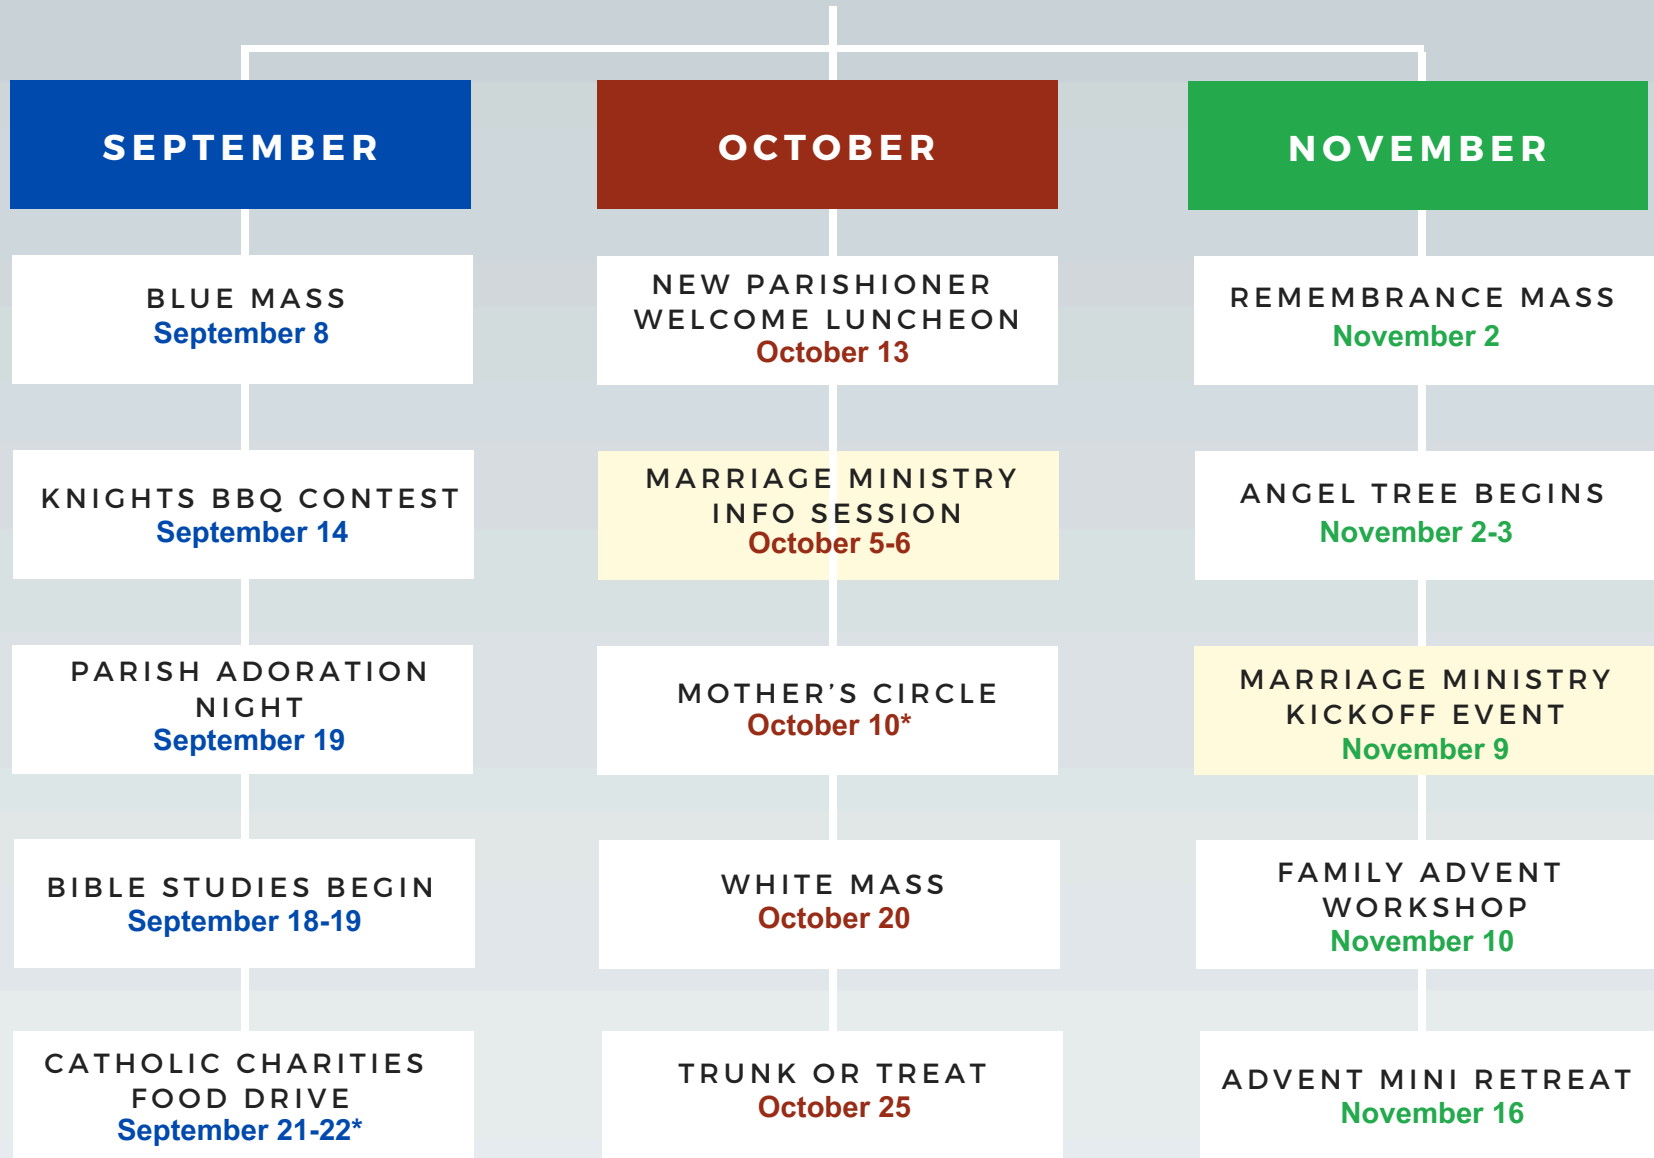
SEPTEMBER

BLUE MASS
September 8

KNIGHTS BBQ CONTEST
September 14

PARISH ADORATION NIGHT
September 19

BIBLE STUDIES BEGIN
September 18-19

CATHOLIC CHARITIES FOOD DRIVE
September 21-22*

OCTOBER

NEW PARISHIONER WELCOME LUNCHEON
October 13

MARRIAGE MINISTRY INFO SESSION
October 5-6

MOTHER'S CIRCLE
October 10*

WHITE MASS
October 20

TRUNK OR TREAT
October 25

NOVEMBER

REMEMBRANCE MASS
November 2

ANGEL TREE BEGINS
November 2-3

MARRIAGE MINISTRY KICKOFF EVENT
November 9

FAMILY ADVENT WORKSHOP
November 10

ADVENT MINI RETREAT
November 16